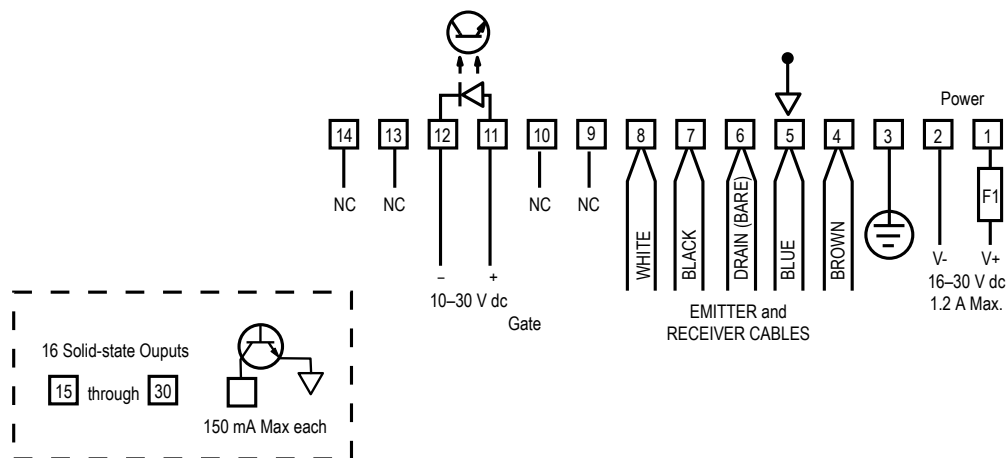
Power

14 13 12 11 10 9 8 7 6 5 4 3 2 1

NC NC NC NC

WHITE BLACK DRAIN (BARE) BLUE BROWN

F1

– +
10–30 V dc
Gate

EMITTER and
RECEIVER CABLES

V- V+
16–30 V dc
1.2 A Max.

16 Solid-state Ouputs
15 through 30
150 mA Max each